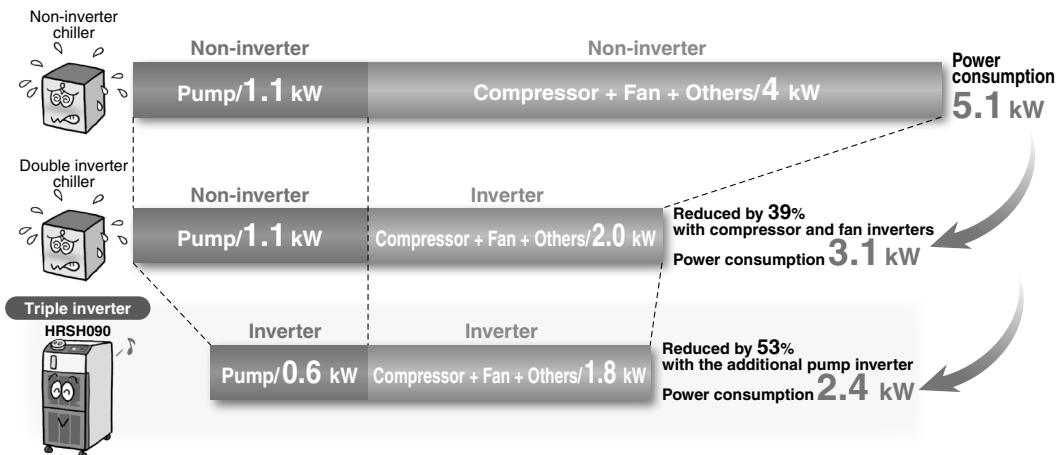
Non-inverter chiller

Non-inverter

Non-inverter

Pump/1.1 kW

Compressor + Fan + Others/4 kW

Power consumption
5.1 kW

Double inverter chiller

Non-inverter

Inverter

Pump/1.1 kW

Compressor + Fan + Others/2.0 kW

Reduced by 39%
with compressor and fan inverters
Power consumption 3.1 kW

Triple inverter
HRSH090

Inverter

Inverter

Pump/0.6 kW

Compressor + Fan + Others/1.8 kW

Reduced by 53%
with the additional pump inverter
Power consumption 2.4 kW